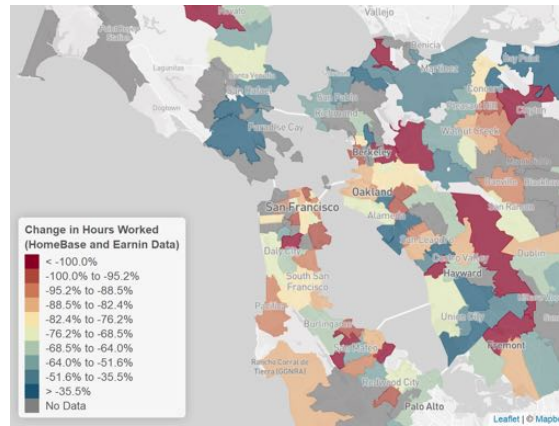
Vallejo
Benicia
Martinez
Bay Point
Concord
Lagunitas
Santa Venetia
San Rafael
San Pablo
Richmond
Walnut Creek
Paradise Cay
Berkeley
Oakland
San Francisco
Alameda
San Ramon
Daly City
Castro Valley
Dublin
South San Francisco
Hayward
Pacifica
Union City
Burlingame
San Mateo
Fremont
Rancho Corral de Tierra (GGNRA)
Redwood City
Palo Alto

Change in Hours Worked
(HomeBase and Earnin Data)
< -100.0%
-100.0% to -95.2%
-95.2% to -88.5%
-88.5% to -82.4%
-82.4% to -76.2%
-76.2% to -68.5%
-68.5% to -64.0%
-64.0% to -51.6%
-51.6% to -35.5%
> -35.5%
No Data

Leaflet | © Mapbo